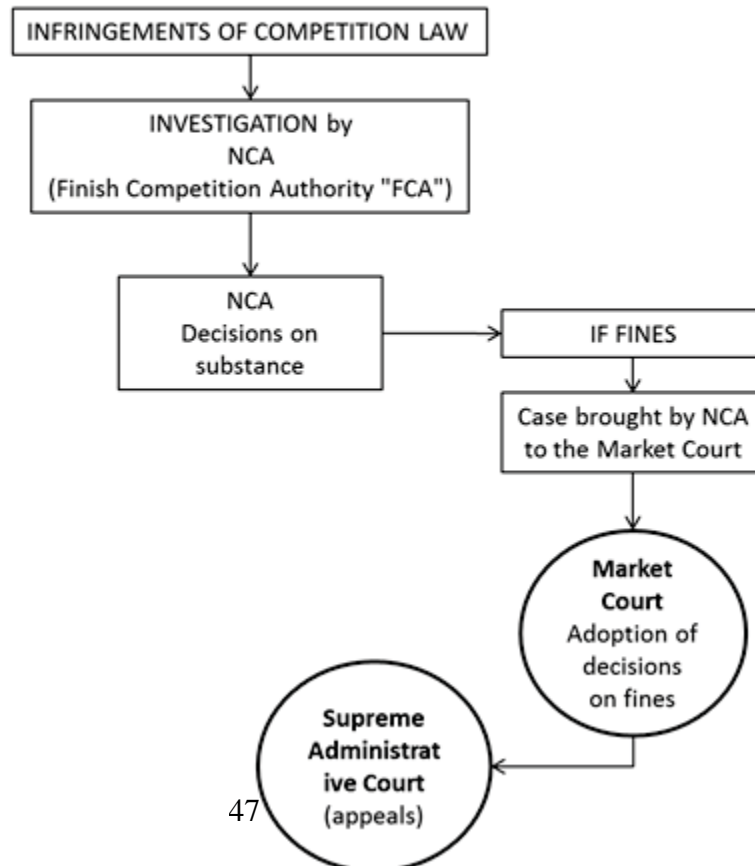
INFRINGEMENTS OF COMPETITION LAW

INVESTIGATION by NCA (Finish Competition Authority "FCA")

NCA Decisions on substance

IF FINES

Case brought by NCA to the Market Court

**Market Court** Adoption of decisions on fines

**Supreme Administrat ive Court** (appeals)

47